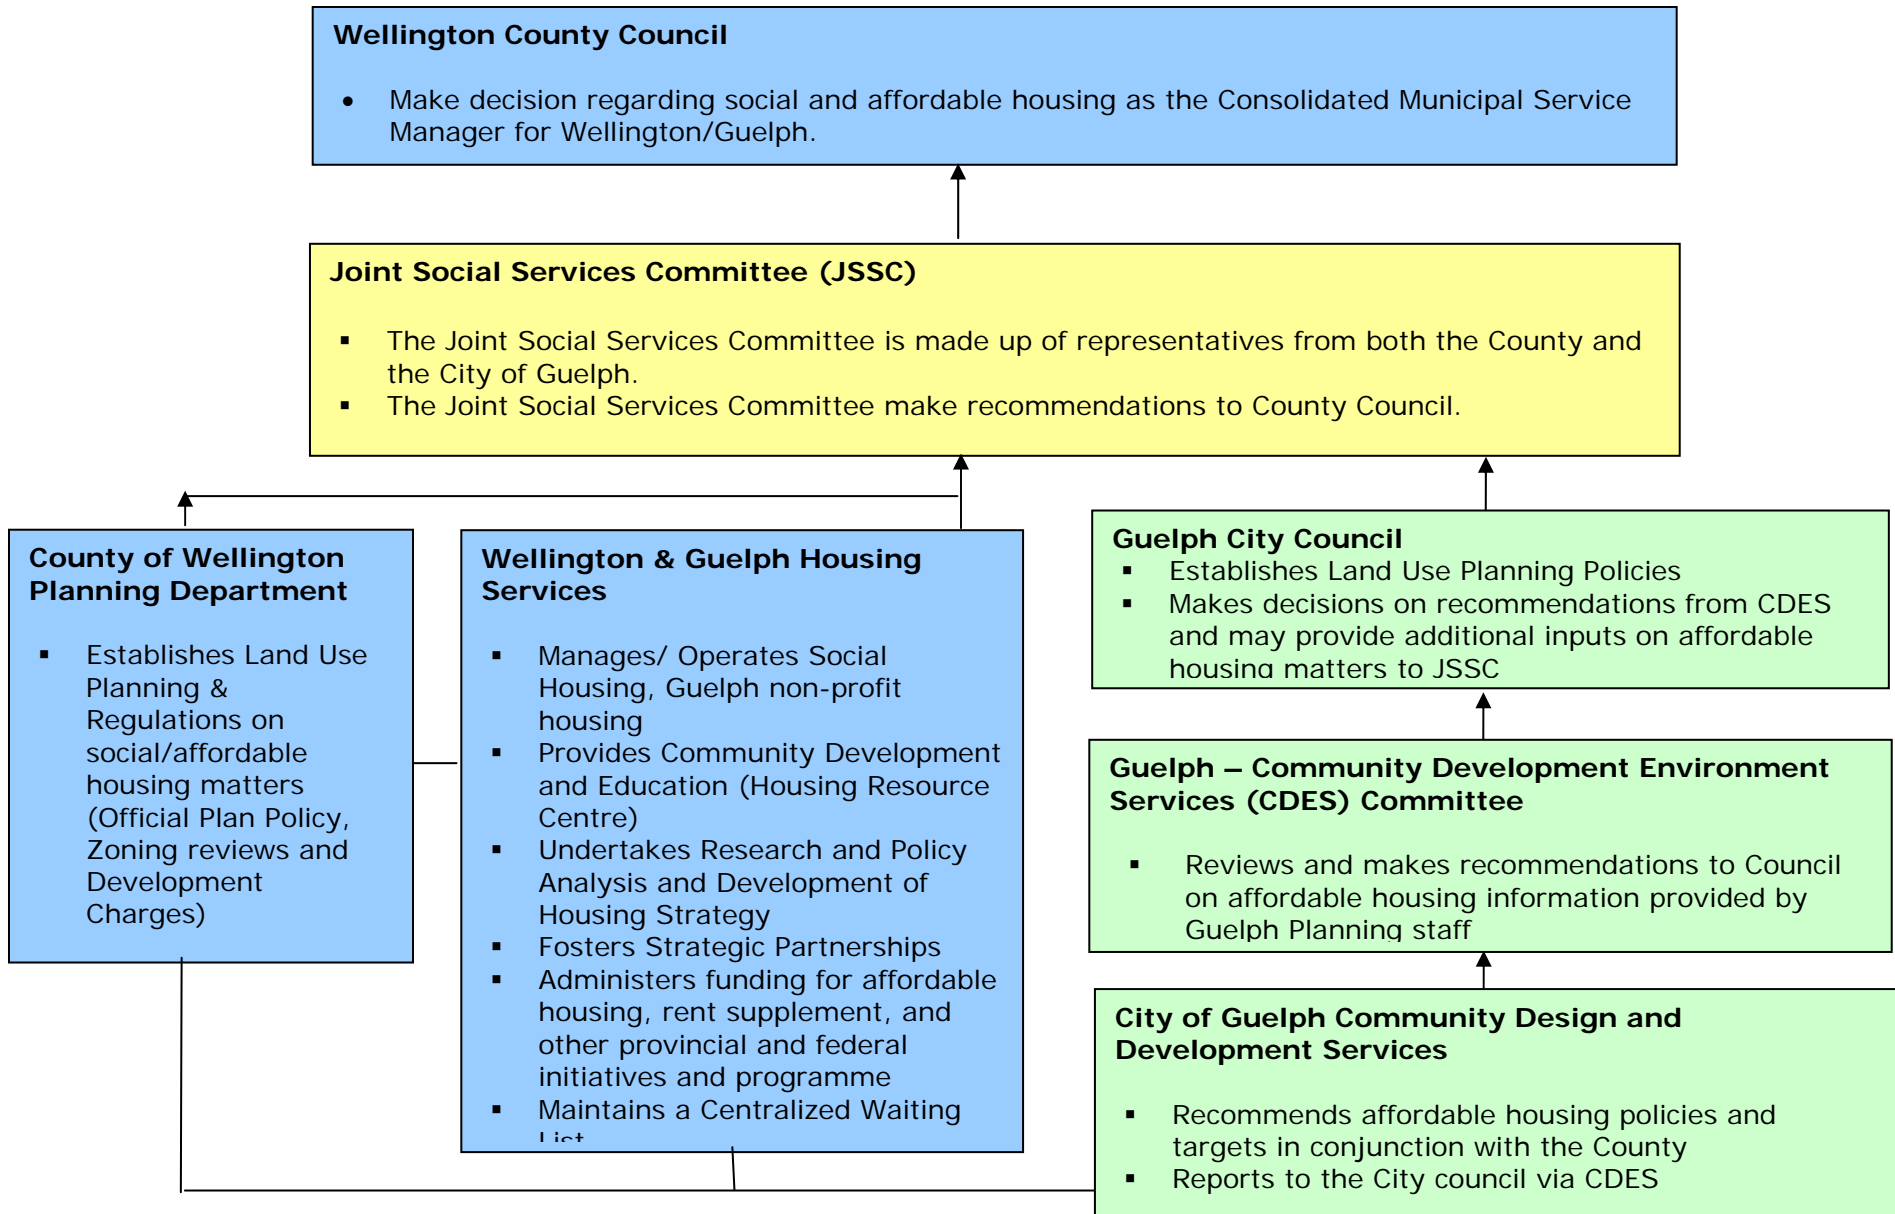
Wellington County Council

- Make decision regarding social and affordable housing as the Consolidated Municipal Service Manager for Wellington/Guelph.

Joint Social Services Committee (JSSC)

- The Joint Social Services Committee is made up of representatives from both the County and the City of Guelph.
- The Joint Social Services Committee make recommendations to County Council.

County of Wellington Planning Department

- Establishes Land Use Planning & Regulations on social/affordable housing matters (Official Plan Policy, Zoning reviews and Development Charges)

Wellington & Guelph Housing Services

- Manages/ Operates Social Housing, Guelph non-profit housing
- Provides Community Development and Education (Housing Resource Centre)
- Undertakes Research and Policy Analysis and Development of Housing Strategy
- Fosters Strategic Partnerships
- Administers funding for affordable housing, rent supplement, and other provincial and federal initiatives and programme
- Maintains a Centralized Waiting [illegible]

Guelph City Council
- Establishes Land Use Planning Policies
- Makes decisions on recommendations from CDES and may provide additional inputs on affordable housing matters to JSSC

Guelph – Community Development Environment Services (CDES) Committee

- Reviews and makes recommendations to Council on affordable housing information provided by Guelph Planning staff

City of Guelph Community Design and Development Services

- Recommends affordable housing policies and targets in conjunction with the County
- Reports to the City council via CDES